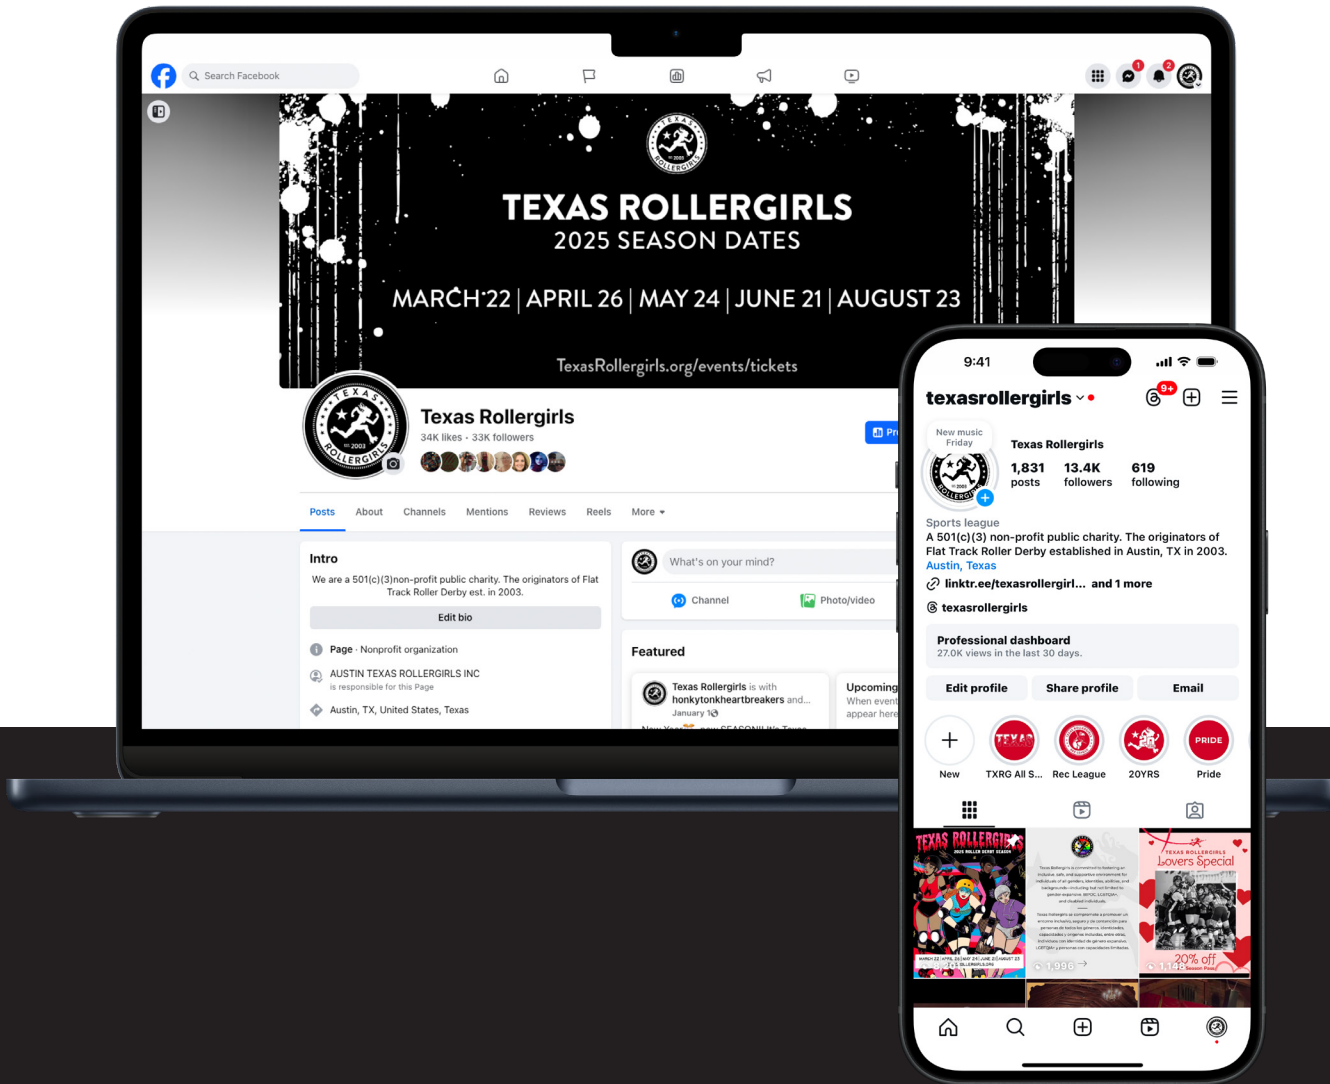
Search Facebook

1 2

TEXAS ROLLERGIRLS EST. 2003

TEXAS ROLLERGIRLS
2025 SEASON DATES

MARCH 22 | APRIL 26 | MAY 24 | JUNE 21 | AUGUST 23

TexasRollergirls.org/events/tickets

Texas Rollergirls
34K likes · 33K followers

Pr

Posts About Channels Mentions Reviews Reels More

Intro
We are a 501(c)(3)non-profit public charity. The originators of Flat Track Roller Derby est. in 2003.

Edit bio

Page · Nonprofit organization

AUSTIN TEXAS ROLLERGIRLS INC
is responsible for this Page

Austin, TX, United States, Texas

What's on your mind?

Channel Photo/video

Featured

Texas Rollergirls is with honkytonkheartbreakers and...
January 1

Upcoming
When event
appear here

9:41

texasrollergirls

9+

New music Friday

Texas Rollergirls
1,831 posts
13.4K followers
619 following

Sports league
A 501(c)(3) non-profit public charity. The originators of Flat Track Roller Derby established in Austin, TX in 2003.
Austin, Texas
linktr.ee/texasrollergirl... and 1 more
texasrollergirls

Professional dashboard
27.0K views in the last 30 days.

Edit profile Share profile Email

New TXRG All S... Rec League 20YRS Pride

PRIDE

TEXAS ROLLERGIRLS
2025 ROLLER DERBY SEASON

1,996

TEXAS ROLLERGIRLS
Lovers Special
20% off

1,148